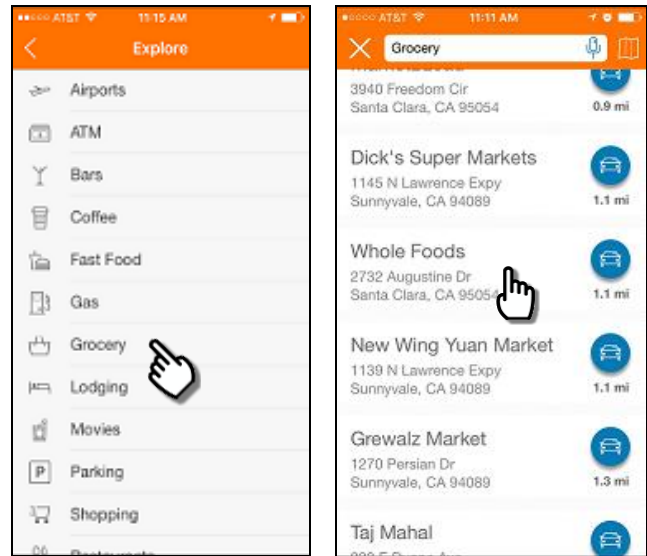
AT&T 11:15 AM

Explore

Airports

ATM

Bars

Coffee

Fast Food

Gas

Grocery

Lodging

Movies

Parking

Shopping

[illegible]

AT&T 11:11 AM

Grocery

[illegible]
3940 Freedom Cir
Santa Clara, CA 95054
0.9 mi

Dick's Super Markets
1145 N Lawrence Expy
Sunnyvale, CA 94089
1.1 mi

Whole Foods
2732 Augustine Dr
Santa Clara, CA 9505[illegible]
1.1 mi

New Wing Yuan Market
1139 N Lawrence Expy
Sunnyvale, CA 94089
1.1 mi

Grewalz Market
1270 Persian Dr
Sunnyvale, CA 94089
1.3 mi

Taj Mahal
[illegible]